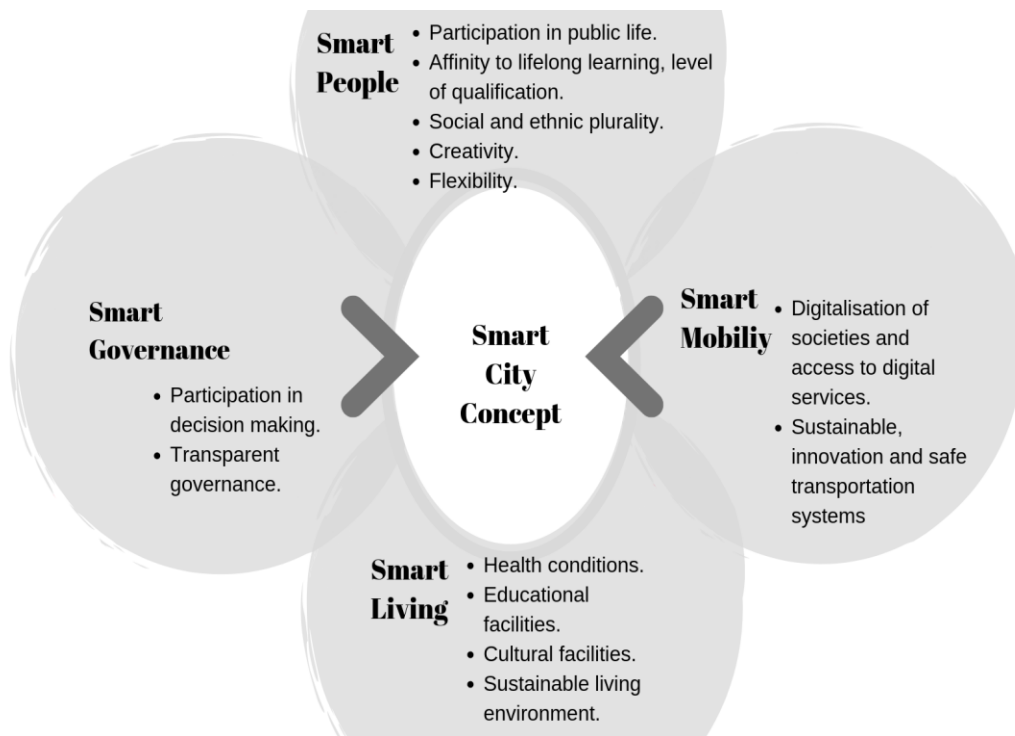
Smart People
• Participation in public life.
• Affinity to lifelong learning, level of qualification.
• Social and ethnic plurality.
• Creativity.
• Flexibility.

Smart Governance
• Participation in decision making.
• Transparent governance.

Smart City Concept

Smart Mobiliy
• Digitalisation of societies and access to digital services.
• Sustainable, innovation and safe transportation systems

Smart Living
• Health conditions.
• Educational facilities.
• Cultural facilities.
• Sustainable living environment.